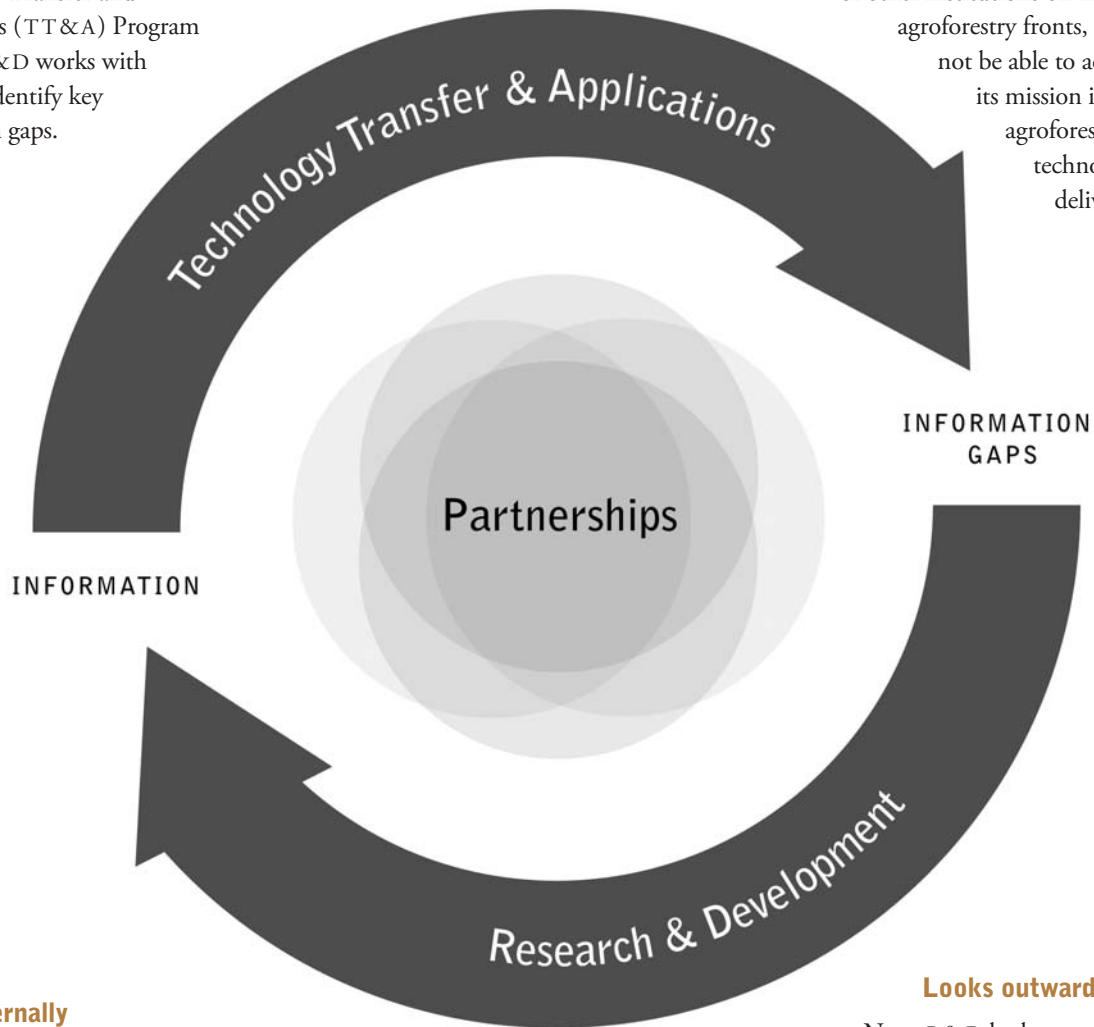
s (TT&A) Program
&D works with
dentify key
gaps.

agroforestry fronts,
not be able to a
its mission i
agrofores
techno
deliv

Technology Transfer & Applications

INFORMATION GAPS

Partnerships

INFORMATION

Research & Development

Looks outward

ernally